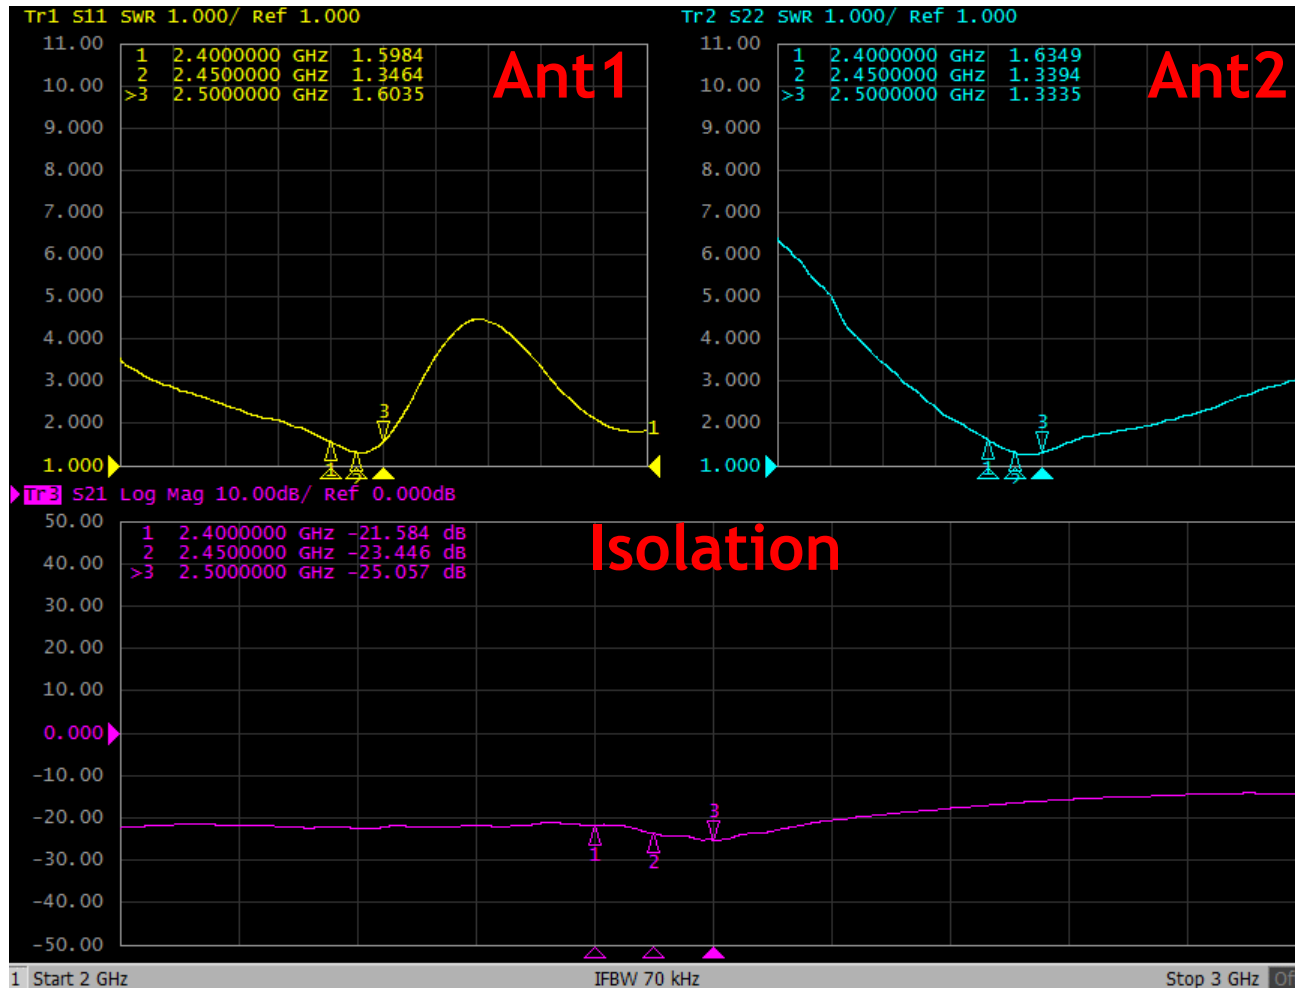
Tr1 S11 SWR 1.000/ Ref 1.000

11.00
10.00
9.000
8.000
7.000
6.000
5.000
4.000
3.000
2.000
1.000

1 2.4000000 GHz 1.5984
2 2.4500000 GHz 1.3464
>3 2.5000000 GHz 1.6035

Ant1

1
2
3
1

Tr2 S22 SWR 1.000/ Ref 1.000

11.00
10.00
9.000
8.000
7.000
6.000
5.000
4.000
3.000
2.000
1.000

1 2.4000000 GHz 1.6349
2 2.4500000 GHz 1.3394
>3 2.5000000 GHz 1.3335

Ant2

1
2
3

Tr3 S21 Log Mag 10.00dB/ Ref 0.000dB

50.00
40.00
30.00
20.00
10.00
0.000
-10.00
-20.00
-30.00
-40.00
-50.00

1 2.4000000 GHz -21.584 dB
2 2.4500000 GHz -23.446 dB
>3 2.5000000 GHz -25.057 dB

Isolation

1
2
3

1 Start 2 GHz IFBW 70 kHz Stop 3 GHz Of